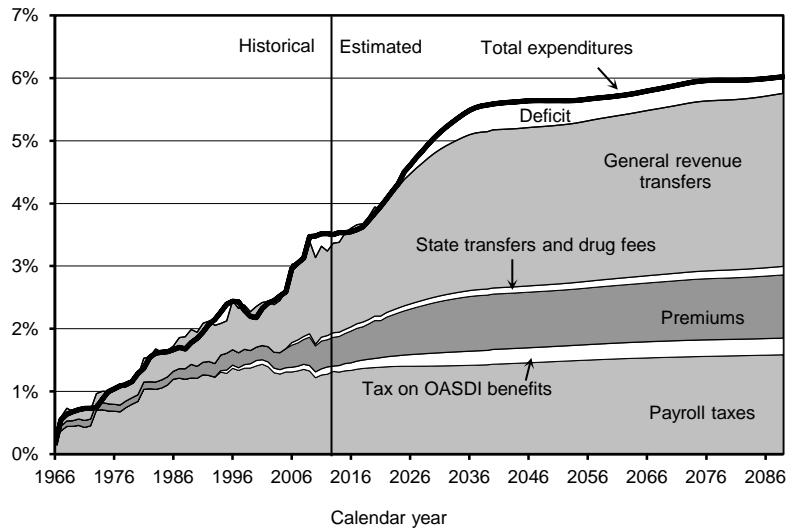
7%
6%
5%
4%
3%
2%
1%
0%

Historical
Estimated
Total expenditures
Deficit
General revenue transfers
State transfers and drug fees
Premiums
Tax on OASDI benefits
Payroll taxes

1966 1976 1986 1996 2006 2016 2026 2036 2046 2056 2066 2076 2086

Calendar year